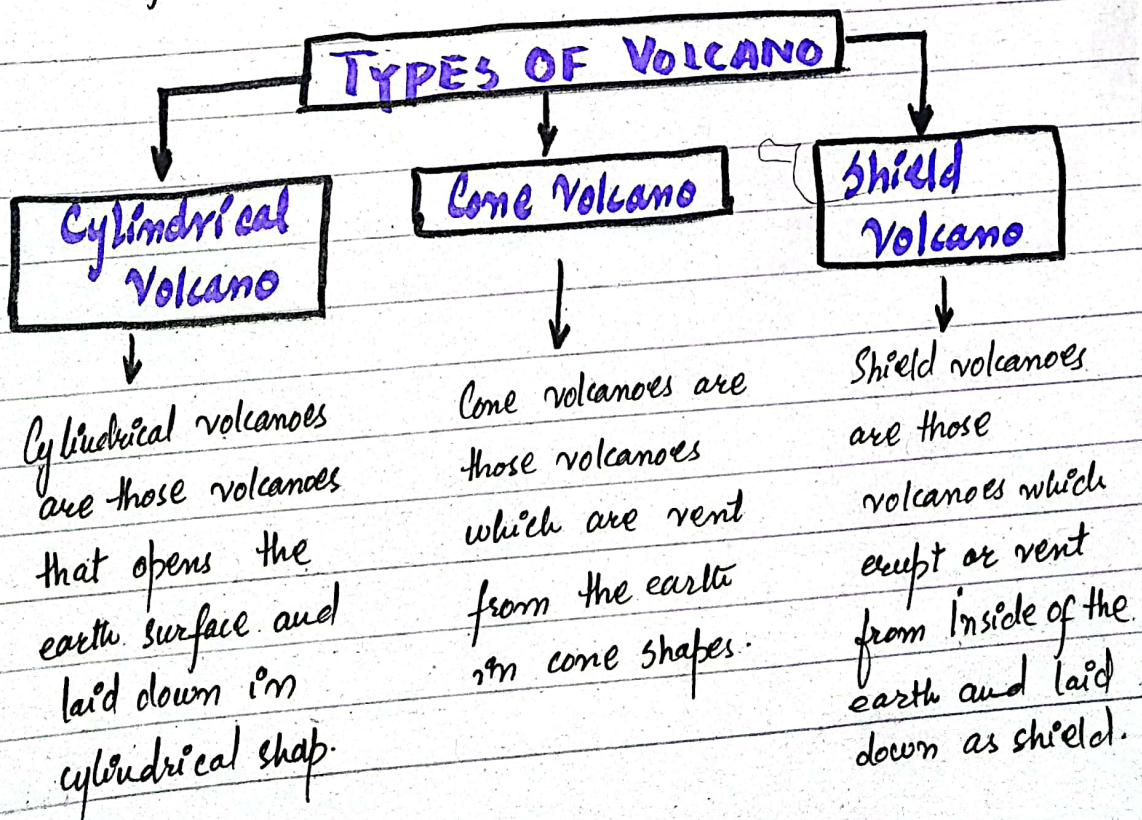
TYPES OF VOLCANO

Cylindrical Volcano

Cylindrical volcanoes are those volcanoes that opens the earth surface and laid down in cylindrical shap.

Cone Volcano

Cone volcanoes are those volcanoes which are vent from the earth in cone shapes.

Shield Volcano

Shield volcanoes are those volcanoes which erupt or vent from Inside of the earth and laid down as shield.